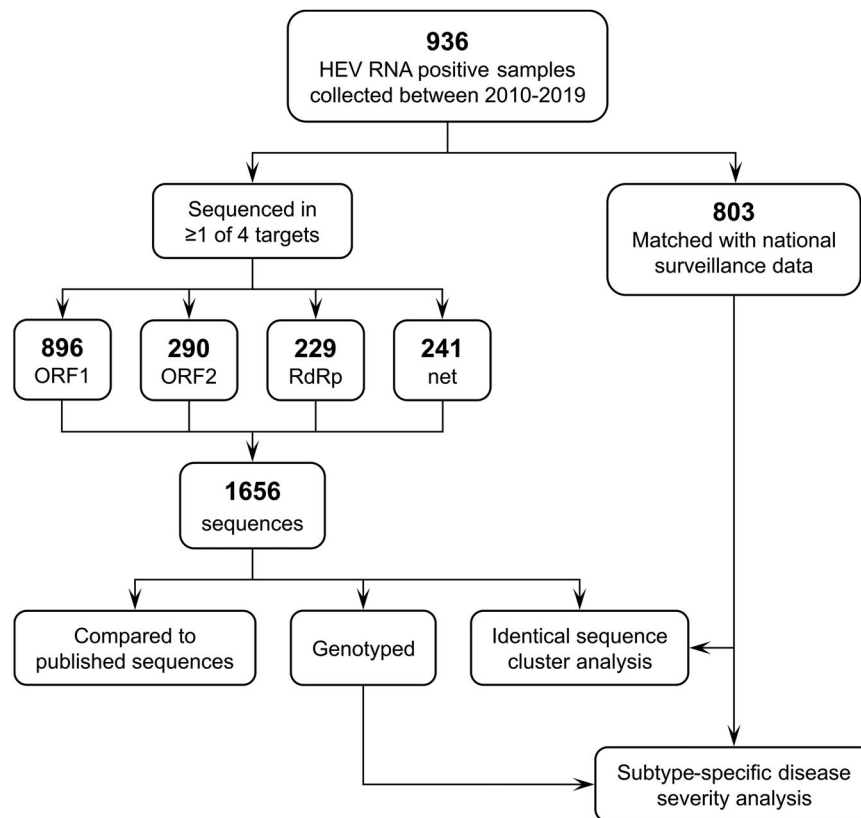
**936**
HEV RNA positive samples collected between 2010-2019

Sequenced in ≥1 of 4 targets

**803**
Matched with national surveillance data

**896**
ORF1

**290**
ORF2

**229**
RdRp

**241**
net

**1656**
sequences

Compared to published sequences

Genotyped

Identical sequence cluster analysis

Subtype-specific disease severity analysis